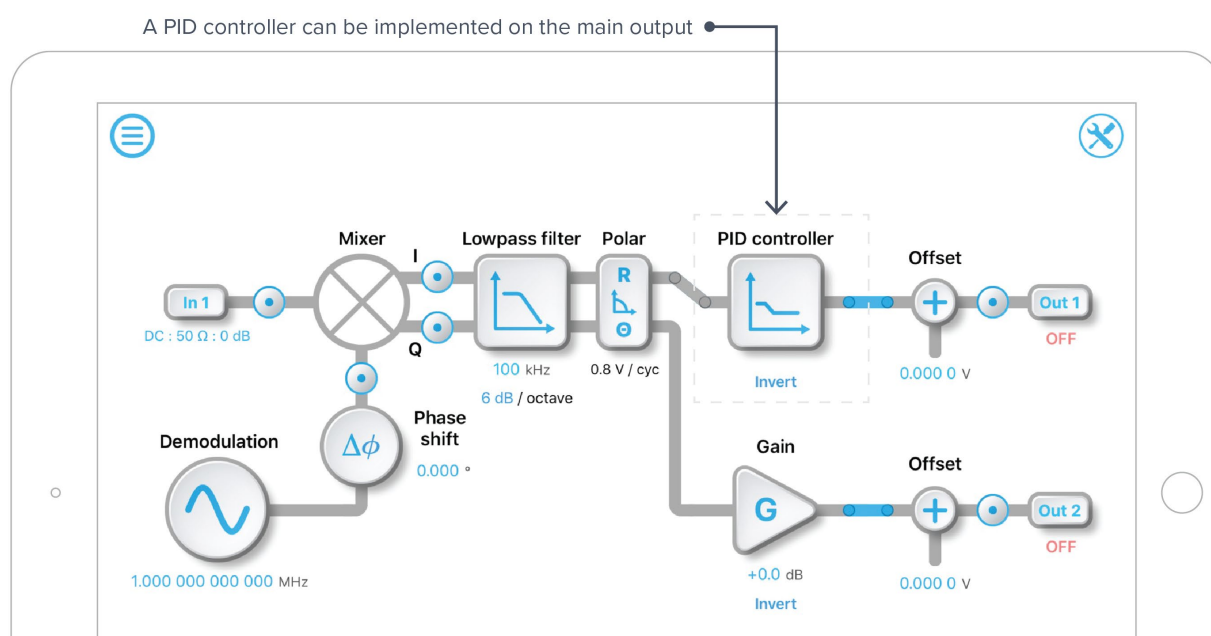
A PID controller can be implemented on the main output

Mixer

I

Lowpass filter

Polar

PID controller

Offset

In 1

R

Out 1

DC : 50 Ω : 0 dB

Θ

OFF

Q

100 kHz

0.8 V / cyc

6 dB / octave

Invert

0.000 0 V

Phase shift

Demodulation

$\Delta\phi$

0.000 °

Gain

Offset

G

Out 2

OFF

1.000 000 000 000 MHz

+0.0 dB

0.000 0 V

Invert